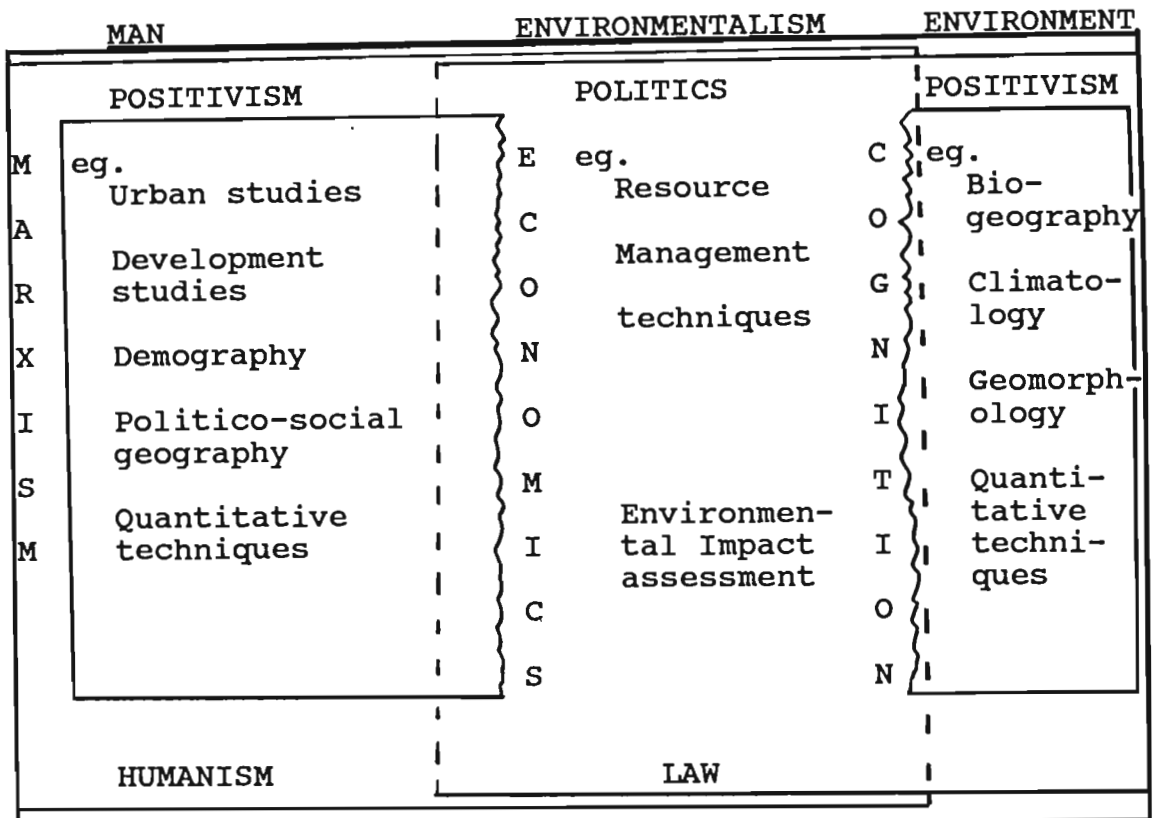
MAN

ENVIRONMENTALISM

ENVIRONMENT

POSITIVISM

M A R X I S M

eg.
Urban studies

Development studies

Demography

Politico-social geography

Quantitative techniques

HUMANISM

POLITICS

E C O N O M I C S

eg.
Resource Management techniques

Environmental Impact assessment

C O G N I T I O N

LAW

POSITIVISM

eg.
Biogeography

Climatology

Geomorphology

Quantitative techniques